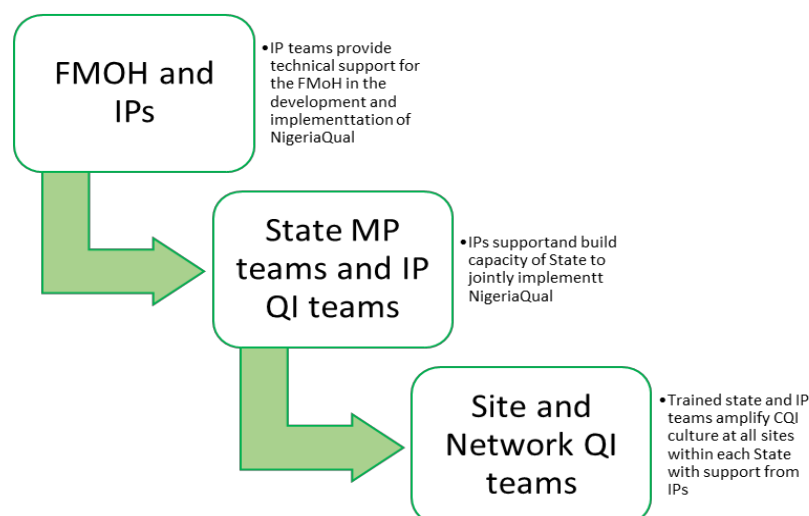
FMOH and IPs

•IP teams provide technical support for the FMoH in the development and implementtation of NigeriaQual

State MP teams and IP QI teams

•IPs supportand build capacity of State to jointly implementt NigeriaQual

Site and Network QI teams

•Trained state and IP teams amplify CQI culture at all sites within each State with support from IPs